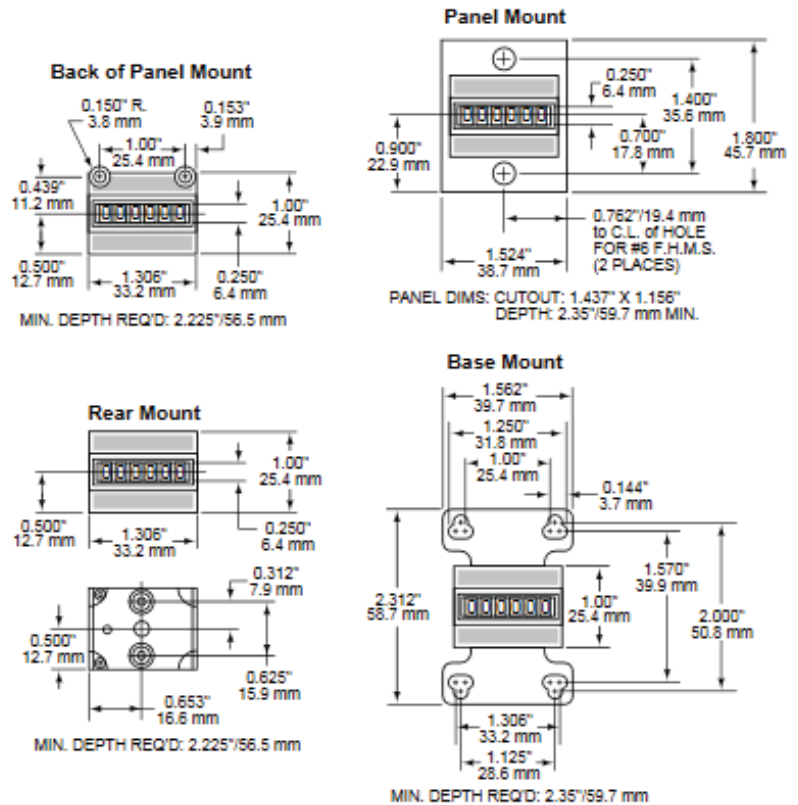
Back of Panel Mount

0.150" R.
3.8 mm

0.153"
3.9 mm

1.00"
25.4 mm

0.439"
11.2 mm

1.00"
25.4 mm

0.500"
12.7 mm

1.306"
33.2 mm

0.250"
6.4 mm

MIN. DEPTH REQ'D: 2.225"/56.5 mm

Panel Mount

0.250"
6.4 mm

1.400"
35.6 mm

1.800"
45.7 mm

0.900"
22.9 mm

0.700"
17.8 mm

0.762"/19.4 mm
to C.L. of HOLE
FOR #6 F.H.M.S.
(2 PLACES)

1.524"
38.7 mm

PANEL DIMS: CUTOUT: 1.437" X 1.156"
DEPTH: 2.35"/59.7 mm MIN.

Rear Mount

1.00"
25.4 mm

0.500"
12.7 mm

1.306"
33.2 mm

0.250"
6.4 mm

0.312"
7.9 mm

0.500"
12.7 mm

0.625"
15.9 mm

0.653"
16.6 mm

MIN. DEPTH REQ'D: 2.225"/56.5 mm

Base Mount

1.562"
39.7 mm

1.250"
31.8 mm

1.00"
25.4 mm

0.144"
3.7 mm

1.570"
39.9 mm

2.312"
58.7 mm

1.00"
25.4 mm

2.000"
50.8 mm

1.306"
33.2 mm

1.125"
28.6 mm

MIN. DEPTH REQ'D: 2.35"/59.7 mm